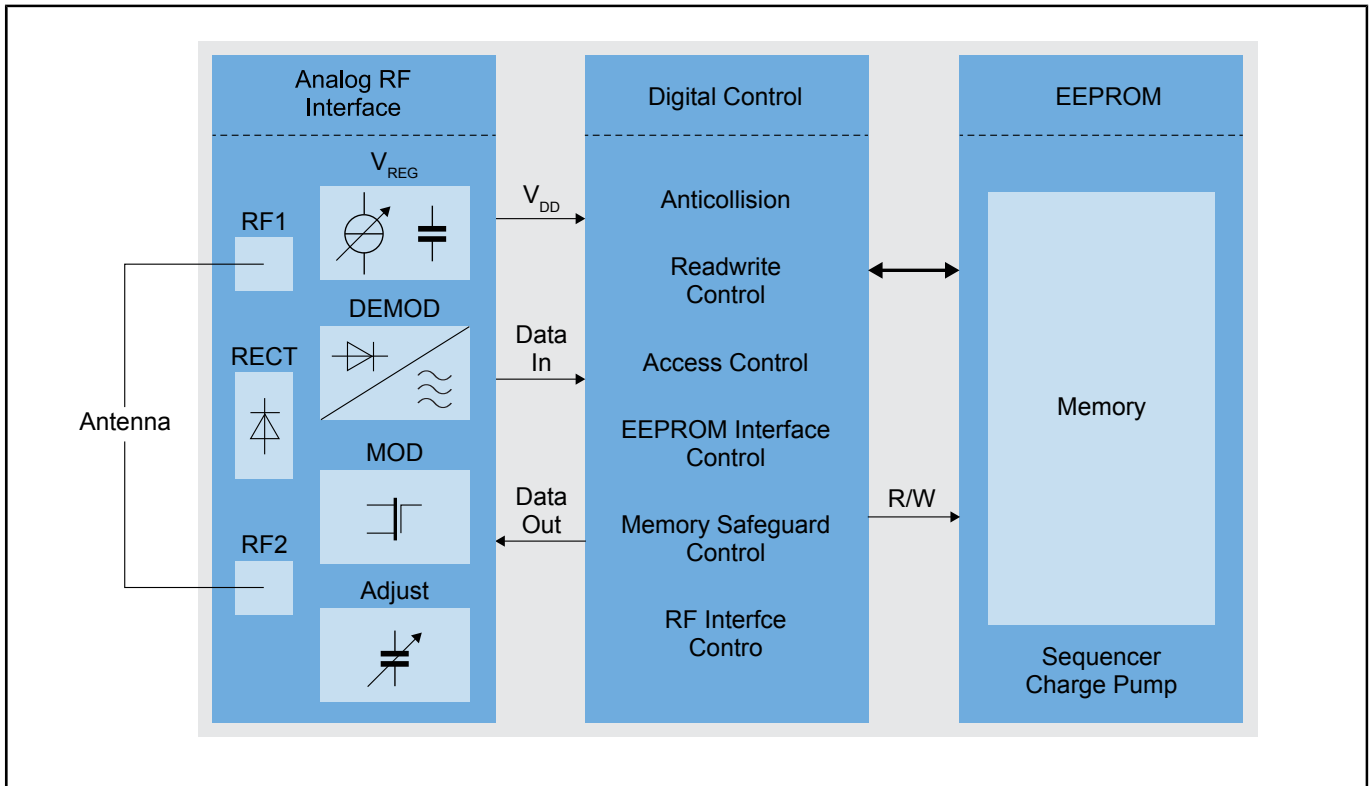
Analog RF Interface

$V_{REG}$

RF1

DEMOD

RECT

Antenna

MOD

RF2

Adjust

$V_{DD}$

Data In

Data Out

Digital Control

Anticollision

Readwrite Control

Access Control

EEPROM Interface Control

Memory Safeguard Control

RF Interfce Contro

R/W

EEPROM

Memory

Sequencer Charge Pump